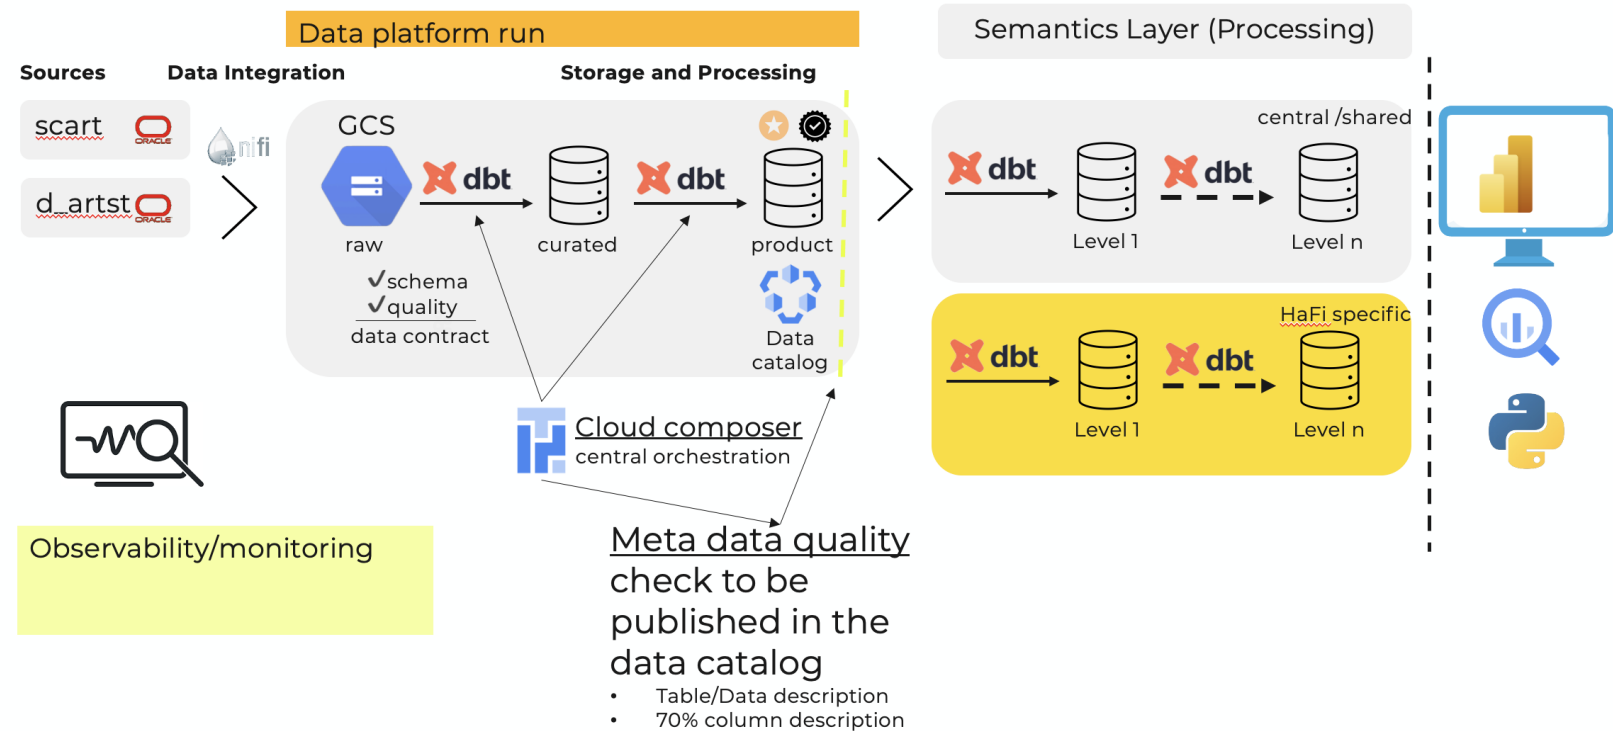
Data platform run

Semantics Layer (Processing)

Sources

Data Integration

Storage and Processing

scart ORACLE

d_artst ORACLE

nifi

GCS

dbt

dbt

raw

curated

product

✓schema
✓quality

data contract

Data catalog

central /shared

dbt

dbt

Level 1

Level n

HaFi specific

dbt

dbt

Level 1

Level n

Cloud composer
central orchestration

Observability/monitoring

Meta data quality check to be published in the data catalog

• Table/Data description
• 70% column description